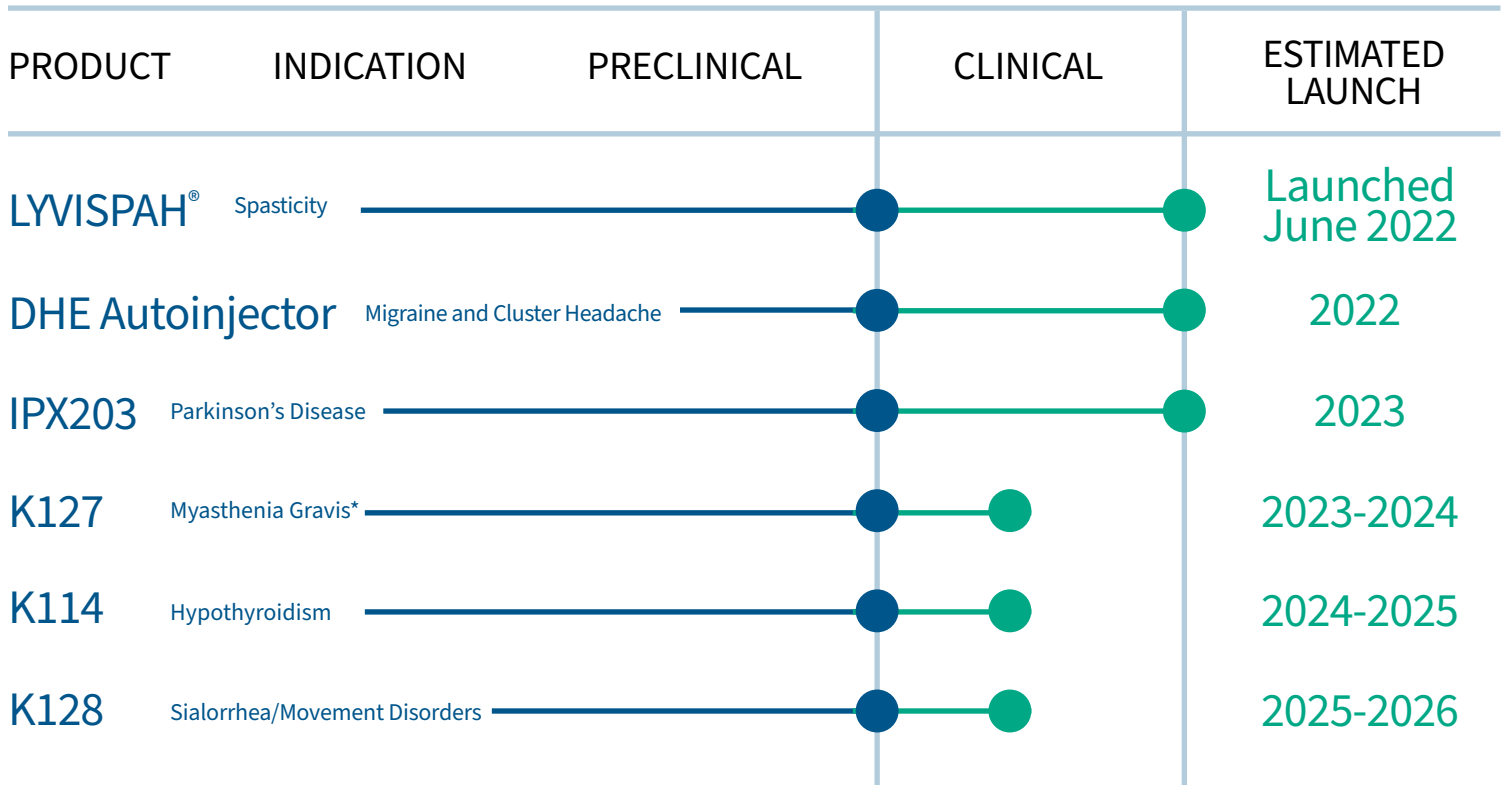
| PRODUCT | INDICATION | PRECLINICAL | CLINICAL | ESTIMATED LAUNCH |
|---|---|---|---|---|
| LYVISPAH® | Spasticity | | | Launched June 2022 |
| DHE Autoinjector | Migraine and Cluster Headache | | | 2022 |
| IPX203 | Parkinson's Disease | | | 2023 |
| K127 | Myasthenia Gravis* | | | 2023-2024 |
| K114 | Hypothyroidism | | | 2024-2025 |
| K128 | Sialorrhea/Movement Disorders | | | 2025-2026 |